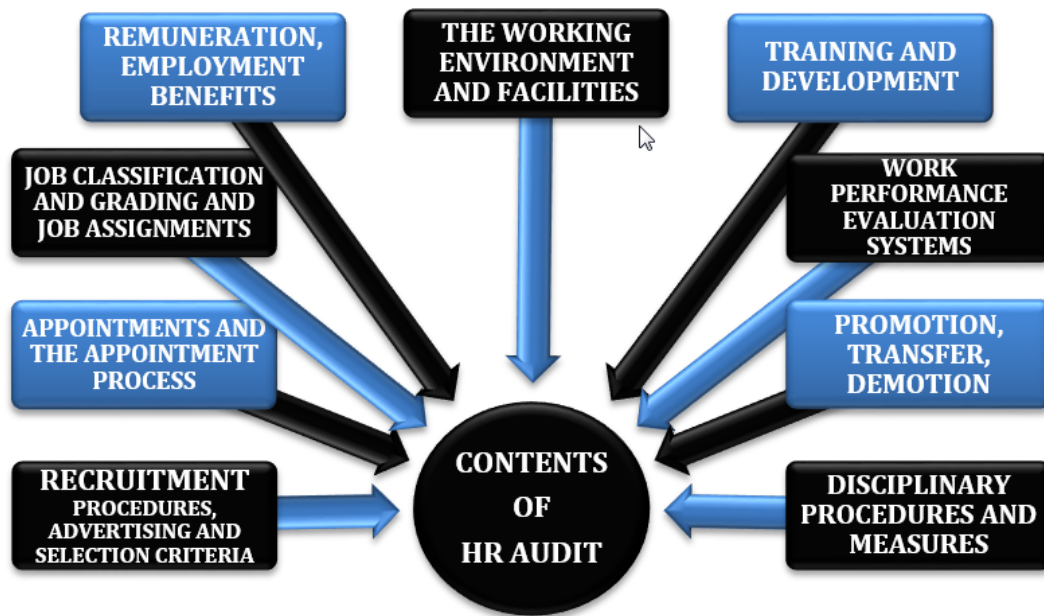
REMUNERATION, EMPLOYMENT BENEFITS

THE WORKING ENVIRONMENT AND FACILITIES

TRAINING AND DEVELOPMENT

JOB CLASSIFICATION AND GRADING AND JOB ASSIGNMENTS

WORK PERFORMANCE EVALUATION SYSTEMS

APPOINTMENTS AND THE APPOINTMENT PROCESS

PROMOTION, TRANSFER, DEMOTION

RECRUITMENT PROCEDURES, ADVERTISING AND SELECTION CRITERIA

CONTENTS OF HR AUDIT

DISCIPLINARY PROCEDURES AND MEASURES